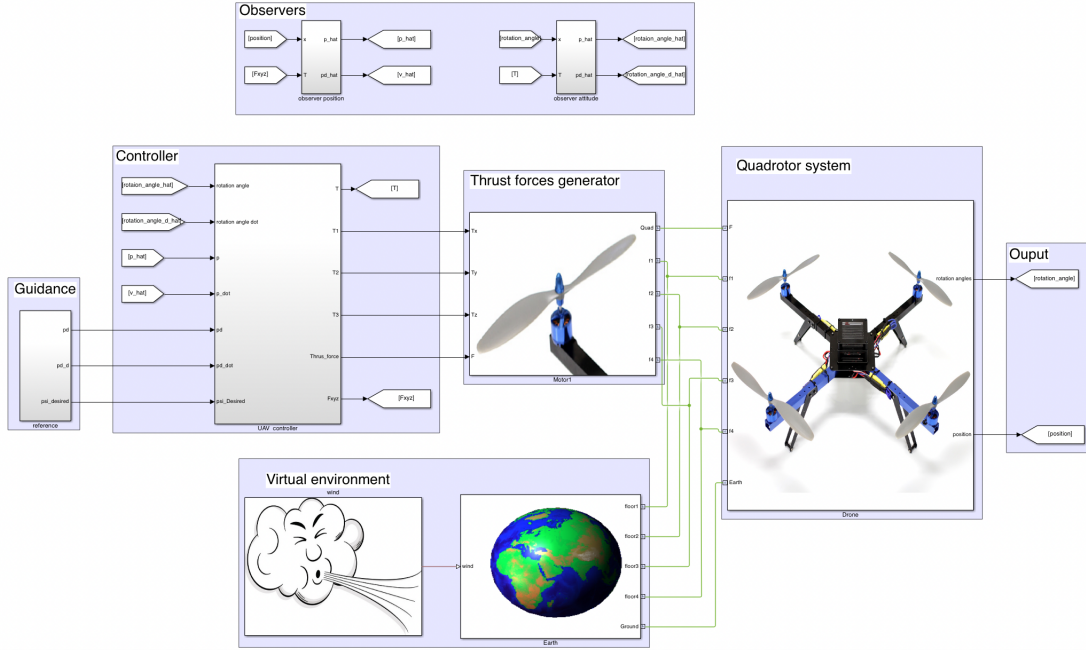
Observers

[position]
[Fxyz]
x
T
p_hat
pd_hat
[p_hat]
[v_hat]
observer position

[rotation_angle]
[T]
x
T
p_hat
pd_hat
[rotaion_angle_hat]
[rotation_angle_d_hat]
observer attitude

Controller

[rotaion_angle_hat]
[rotation_angle_d_hat]
[p_hat]
[v_hat]
rotation angle
rotation angle dot
p
p_dot
pd
pd_dot
psi_Desired
T
T1
T2
T3
Thrus_force
Fxyz
[T]
[Fxyz]
UAV controller

Guidance

pd
pd_d
psi_desired
reference

Thrust forces generator

Tx
Ty
Tz
F
Quad
f1
f2
f3
f4
Motor1

Quadrotor system

F
f1
f2
f3
f4
Earth
rotation angles
position
Drone

Ouput

[rotation_angle]
[position]

Virtual environment

wind
wind
floor1
floor2
floor3
floor4
Ground
Earth